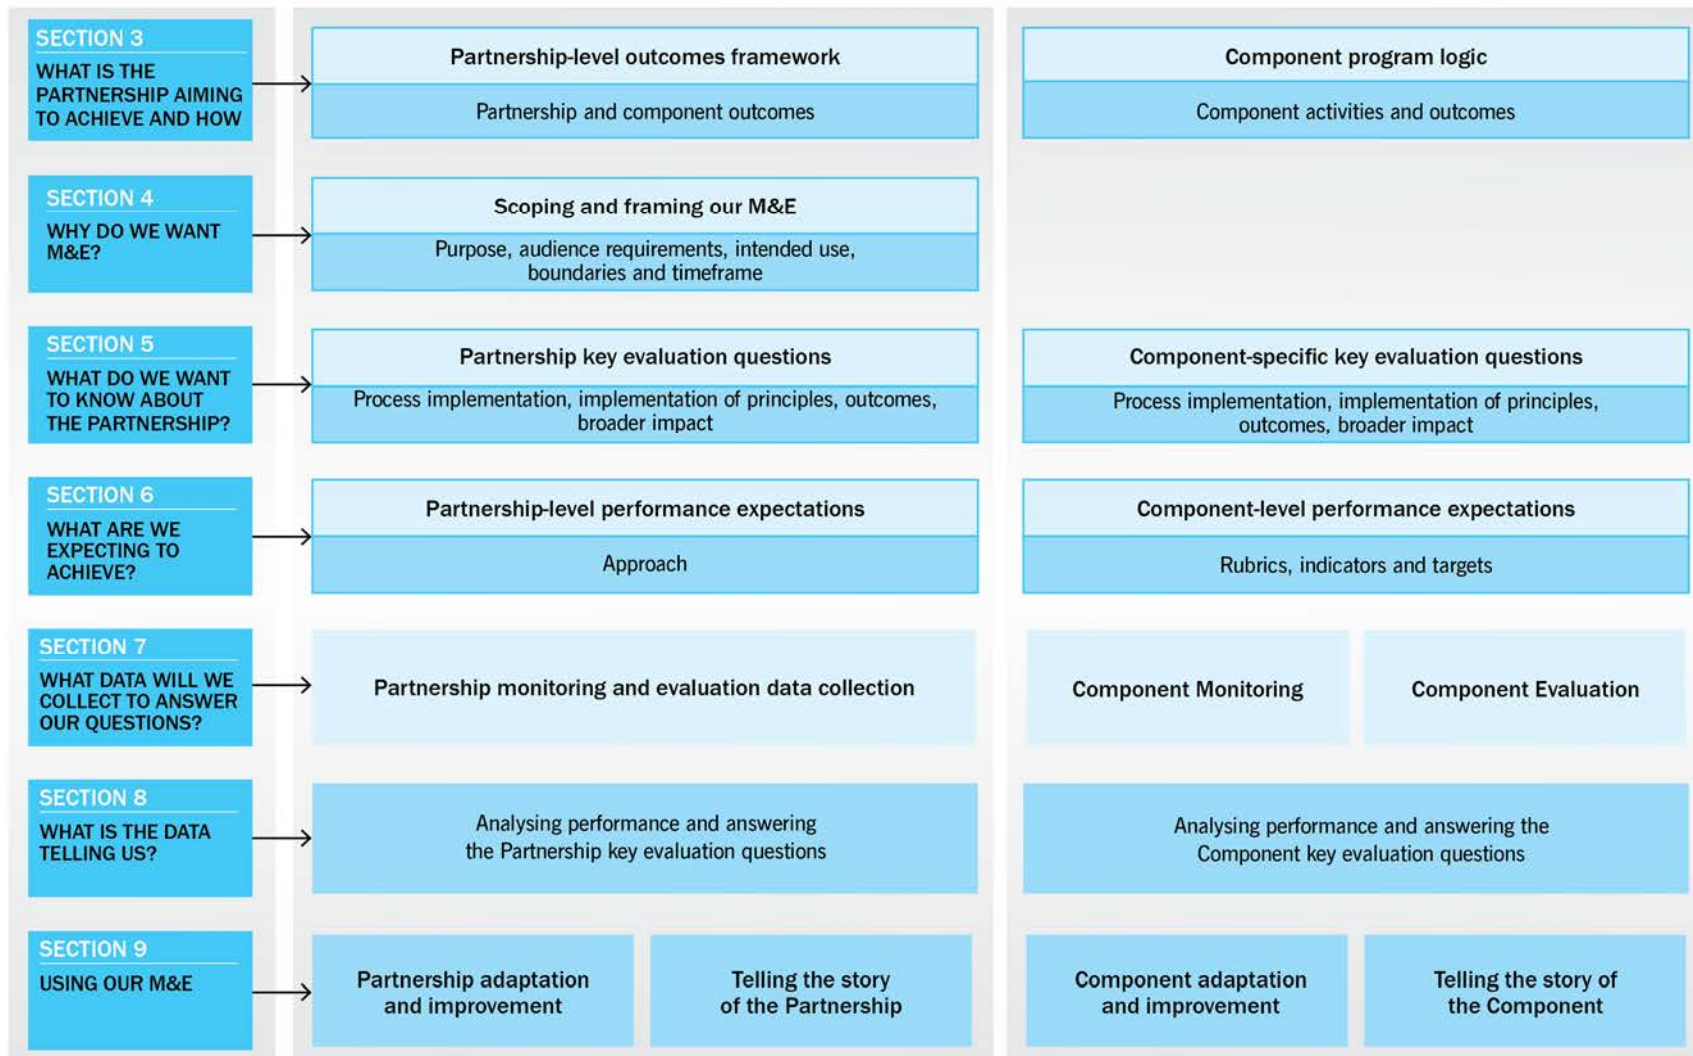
SECTION 3
WHAT IS THE PARTNERSHIP AIMING TO ACHIEVE AND HOW

Partnership-level outcomes framework
Partnership and component outcomes

Component program logic
Component activities and outcomes

SECTION 4
WHY DO WE WANT M&E?

Scoping and framing our M&E
Purpose, audience requirements, intended use, boundaries and timeframe

SECTION 5
WHAT DO WE WANT TO KNOW ABOUT THE PARTNERSHIP?

Partnership key evaluation questions
Process implementation, implementation of principles, outcomes, broader impact

Component-specific key evaluation questions
Process implementation, implementation of principles, outcomes, broader impact

SECTION 6
WHAT ARE WE EXPECTING TO ACHIEVE?

Partnership-level performance expectations
Approach

Component-level performance expectations
Rubrics, indicators and targets

SECTION 7
WHAT DATA WILL WE COLLECT TO ANSWER OUR QUESTIONS?

Partnership monitoring and evaluation data collection

Component Monitoring

Component Evaluation

SECTION 8
WHAT IS THE DATA TELLING US?

Analysing performance and answering the Partnership key evaluation questions

Analysing performance and answering the Component key evaluation questions

SECTION 9
USING OUR M&E

Partnership adaptation and improvement

Telling the story of the Partnership

Component adaptation and improvement

Telling the story of the Component